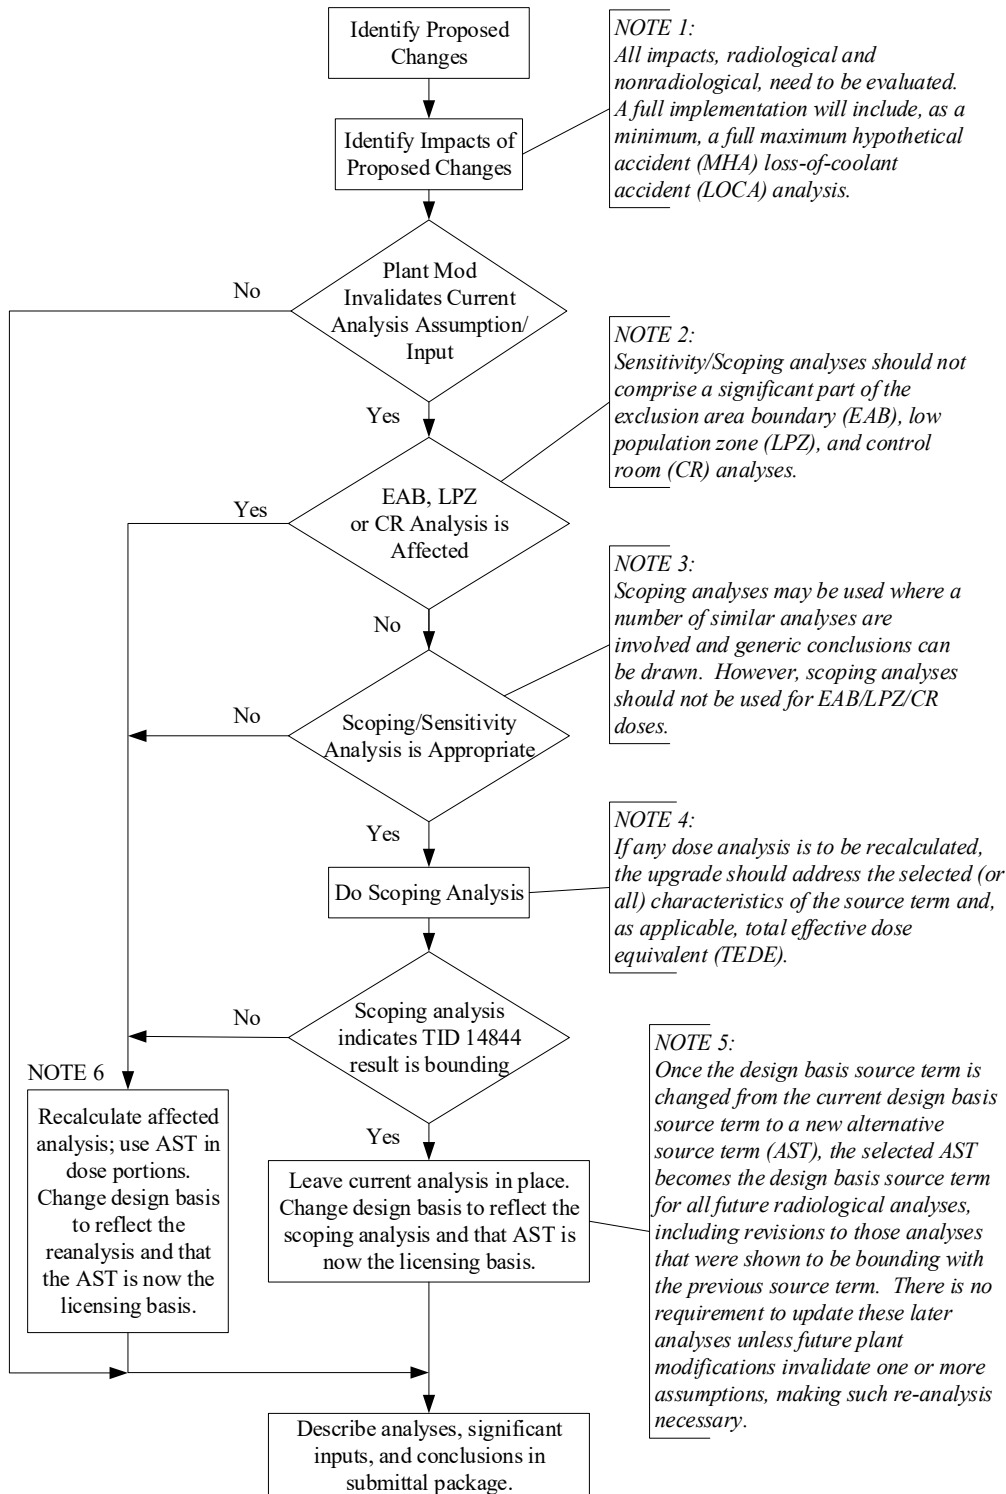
Identify Proposed Changes

NOTE 1:
All impacts, radiological and nonradiological, need to be evaluated. A full implementation will include, as a minimum, a full maximum hypothetical accident (MHA) loss-of-coolant accident (LOCA) analysis.

Identify Impacts of Proposed Changes

No

Plant Mod Invalidates Current Analysis Assumption/ Input

NOTE 2:
Sensitivity/Scoping analyses should not comprise a significant part of the exclusion area boundary (EAB), low population zone (LPZ), and control room (CR) analyses.

Yes

Yes

EAB, LPZ or CR Analysis is Affected

NOTE 3:
Scoping analyses may be used where a number of similar analyses are involved and generic conclusions can be drawn. However, scoping analyses should not be used for EAB/LPZ/CR doses.

No

No

Scoping/Sensitivity Analysis is Appropriate

NOTE 4:
If any dose analysis is to be recalculated, the upgrade should address the selected (or all) characteristics of the source term and, as applicable, total effective dose equivalent (TEDE).

Yes

Do Scoping Analysis

No

Scoping analysis indicates TID 14844 result is bounding

NOTE 5:
Once the design basis source term is changed from the current design basis source term to a new alternative source term (AST), the selected AST becomes the design basis source term for all future radiological analyses, including revisions to those analyses that were shown to be bounding with the previous source term. There is no requirement to update these later analyses unless future plant modifications invalidate one or more assumptions, making such re-analysis necessary.

NOTE 6

Recalculate affected analysis; use AST in dose portions. Change design basis to reflect the reanalysis and that the AST is now the licensing basis.

Yes

Leave current analysis in place. Change design basis to reflect the scoping analysis and that AST is now the licensing basis.

Describe analyses, significant inputs, and conclusions in submittal package.